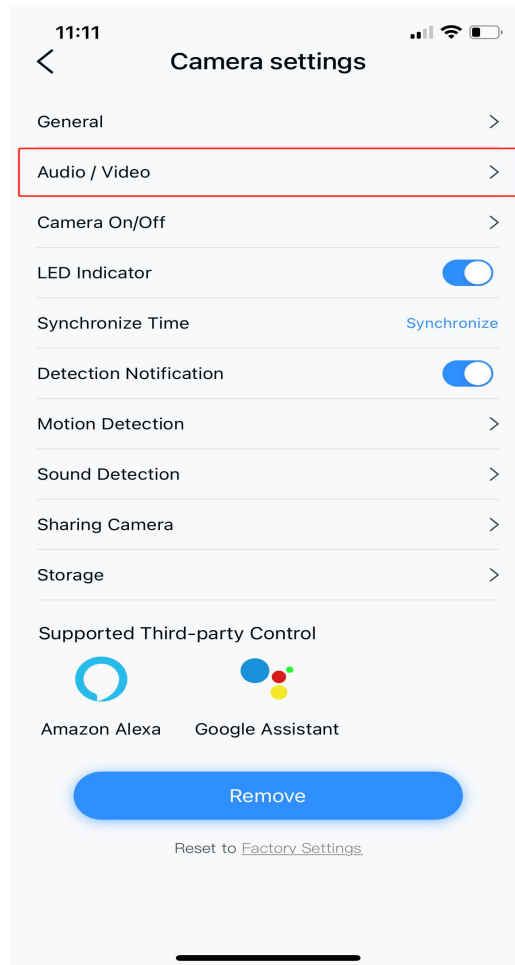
11:11

Camera settings

General

Audio / Video

Camera On/Off

LED Indicator

Synchronize Time Synchronize

Detection Notification

Motion Detection

Sound Detection

Sharing Camera

Storage

Supported Third-party Control

Amazon Alexa Google Assistant

Remove

Reset to Factory Settings